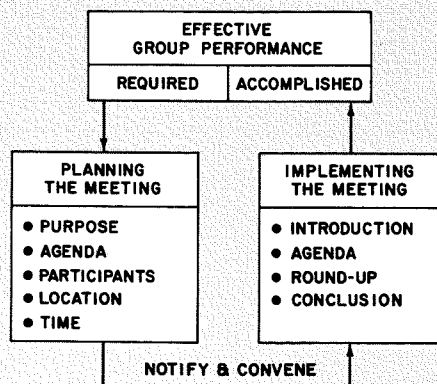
EFFECTIVE
GROUP PERFORMANCE

REQUIRED | ACCOMPLISHED

PLANNING
THE MEETING

• PURPOSE
• AGENDA
• PARTICIPANTS
• LOCATION
• TIME

IMPLEMENTING
THE MEETING

• INTRODUCTION
• AGENDA
• ROUND-UP
• CONCLUSION

NOTIFY & CONVENE